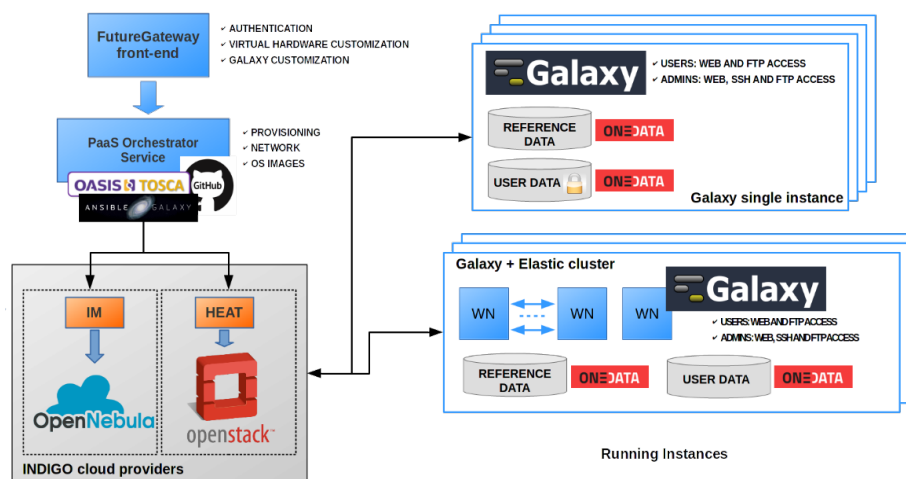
FutureGateway front-end

✓ AUTHENTICATION
✓ VIRTUAL HARDWARE CUSTOMIZATION
✓ GALAXY CUSTOMIZATION

PaaS Orchestrator Service

✓ PROVISIONING
✓ NETWORK
✓ OS IMAGES

OASIS TOSCA GitHub
ANSIBLE GALAXY

IM
OpenNebula

HEAT
openstack

INDIGO cloud providers

Galaxy
✓ USERS: WEB AND FTP ACCESS
✓ ADMINS: WEB, SSH AND FTP ACCESS

REFERENCE DATA ONEDATA
USER DATA ONEDATA

Galaxy single instance

Galaxy + Elastic cluster

WN
WN
WN

Galaxy
✓ USERS: WEB AND FTP ACCESS
✓ ADMINS: WEB, SSH AND FTP ACCESS

REFERENCE DATA ONEDATA
USER DATA ONEDATA

Running Instances